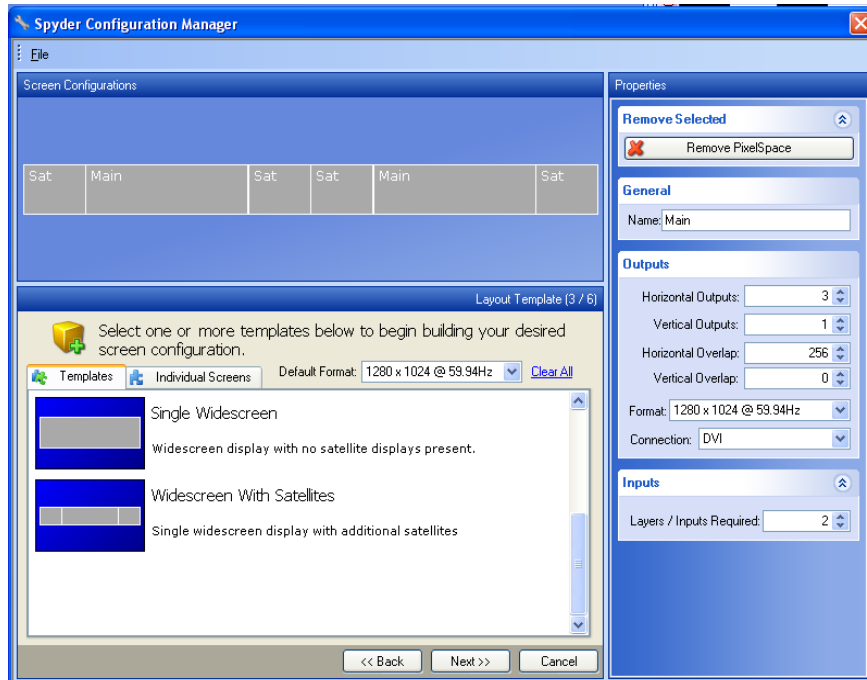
Spyder Configuration Manager

File

Screen Configurations

| Sat | Main | Sat | Sat | Main | Sat |
|---|---|---|---|---|---|

Layout Template (3 / 6)

Select one or more templates below to begin building your desired screen configuration.

Templates

Individual Screens

Default Format: 1280 x 1024 @ 59.94Hz

Clear All

Single Widescreen

Widescreen display with no satellite displays present.

Widescreen With Satellites

Single widescreen display with additional satellites

<< Back

Next >>

Cancel

Properties

Remove Selected

Remove PixelSpace

General

Name: Main

Outputs

Horizontal Outputs: 3

Vertical Outputs: 1

Horizontal Overlap: 256

Vertical Overlap: 0

Format: 1280 x 1024 @ 59.94Hz

Connection: DVI

Inputs

Layers / Inputs Required: 2